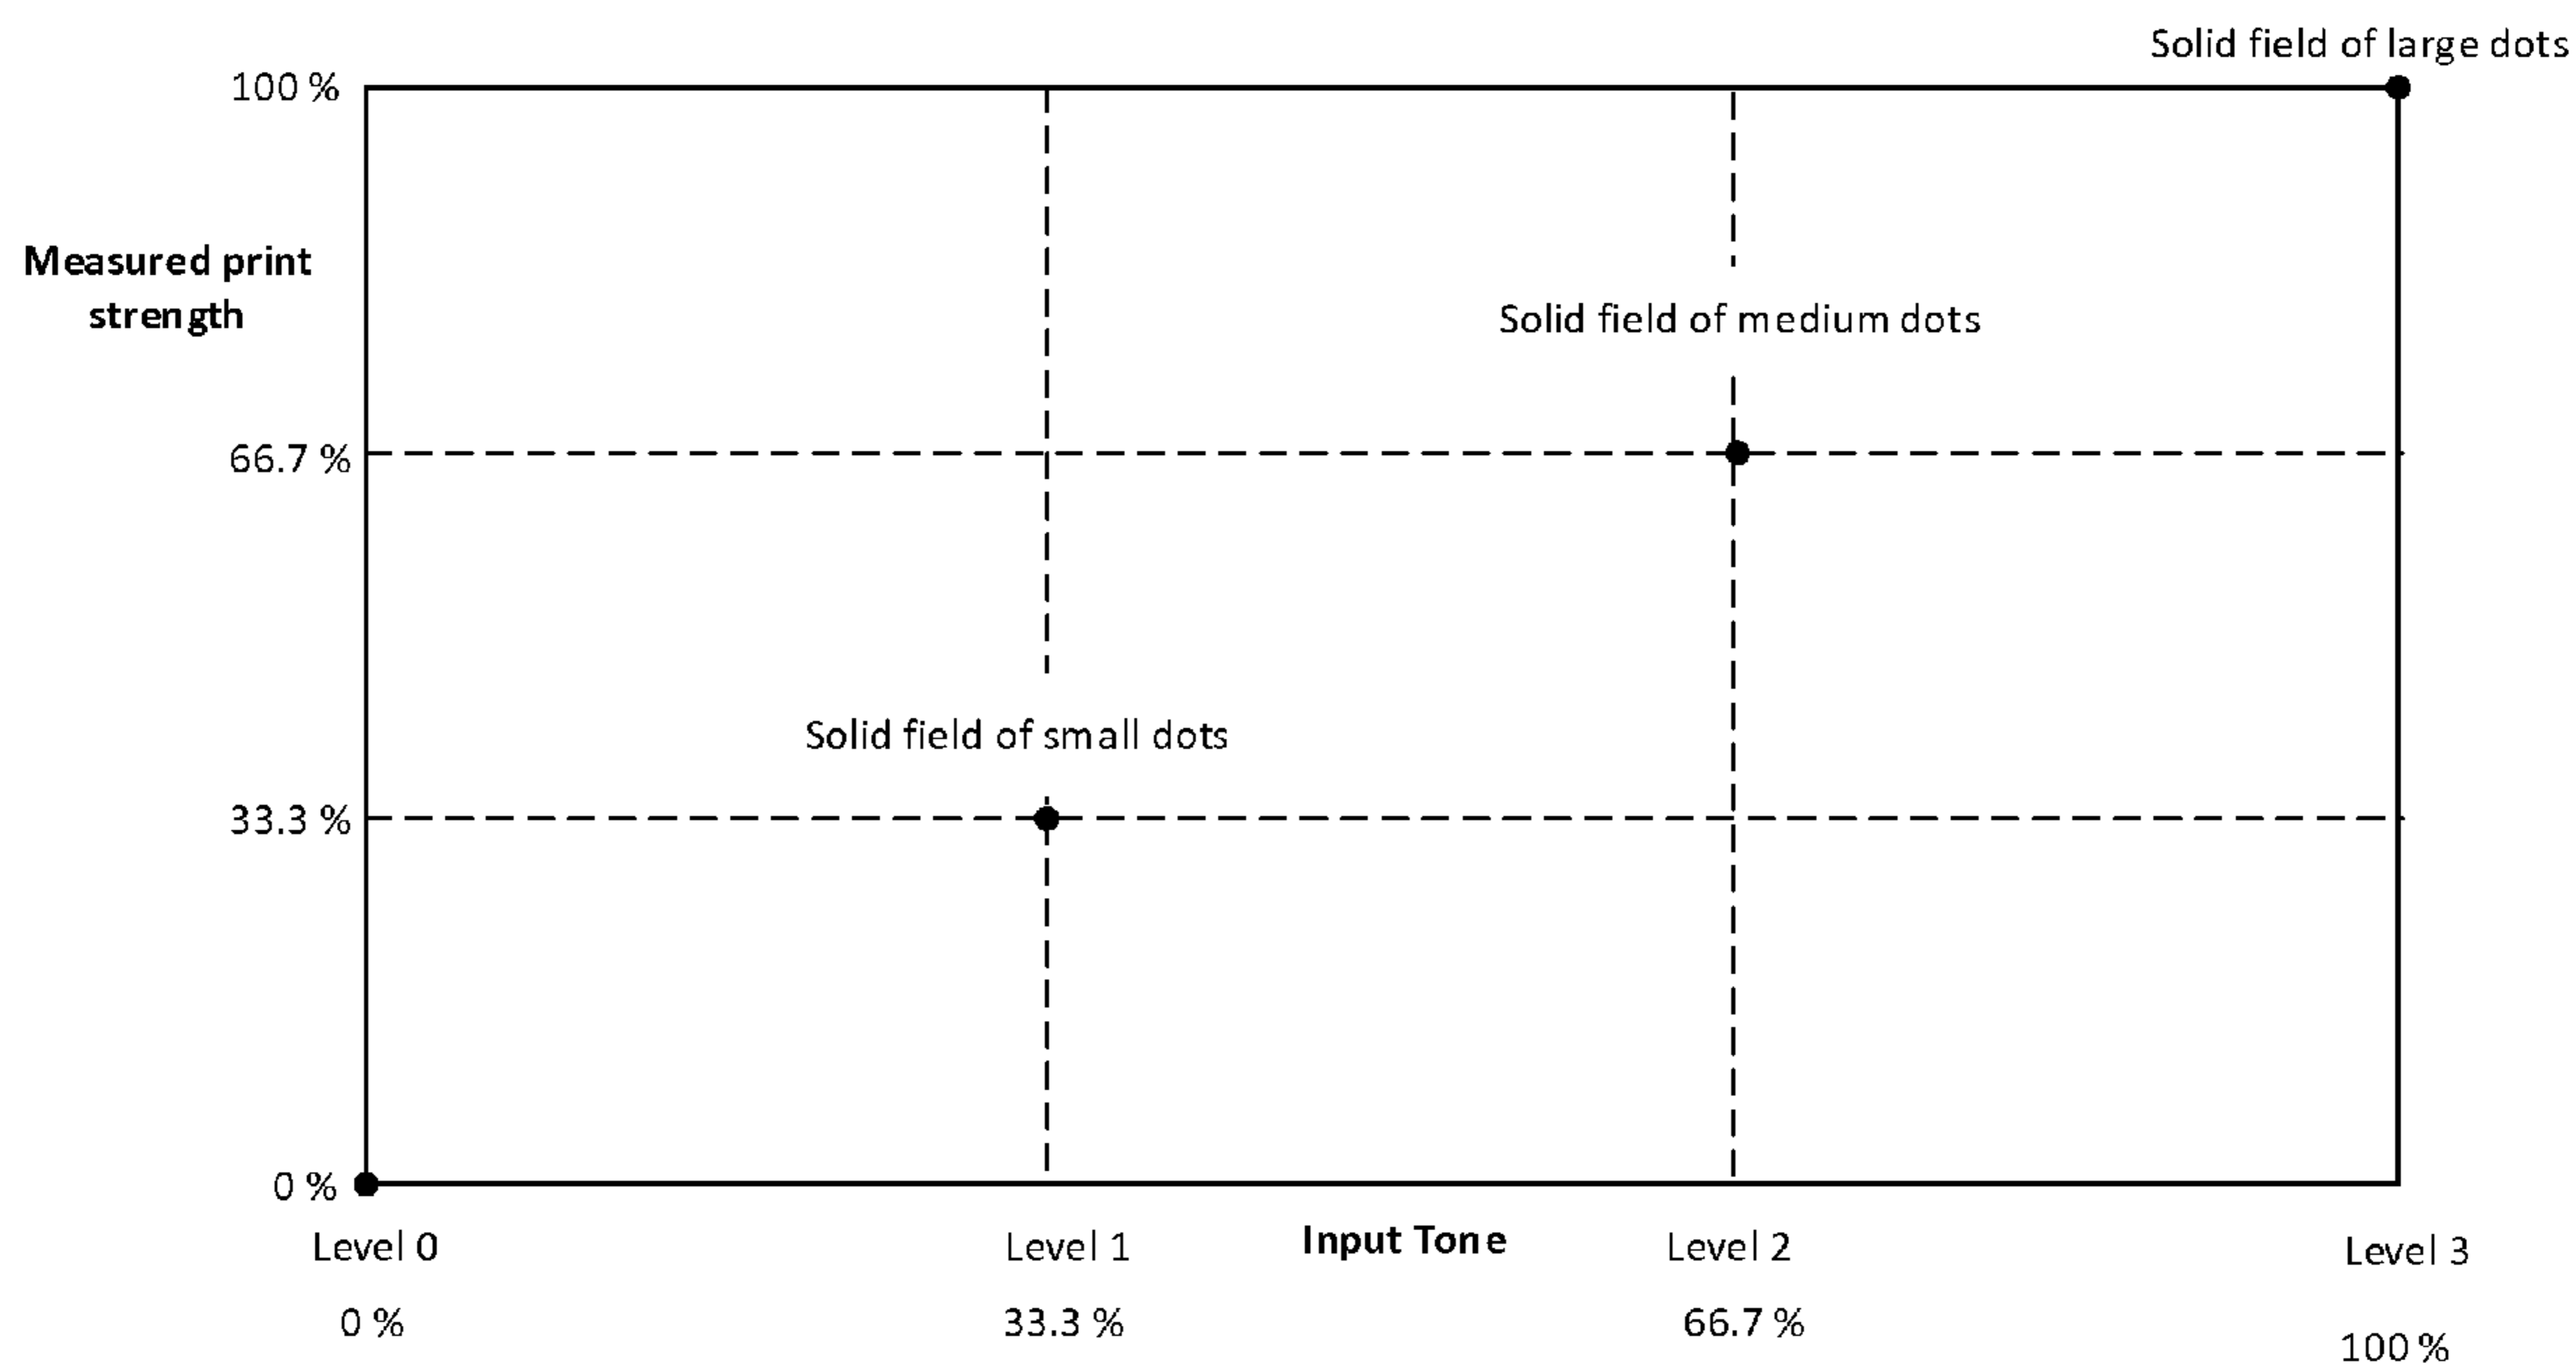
Solid field of large dots

100 %

Measured print strength

Solid field of medium dots

66.7 %

Solid field of small dots

33.3 %

0 %

Level 0

Level 1

Input Tone

Level 2

Level 3

0 %

33.3 %

66.7 %

100 %